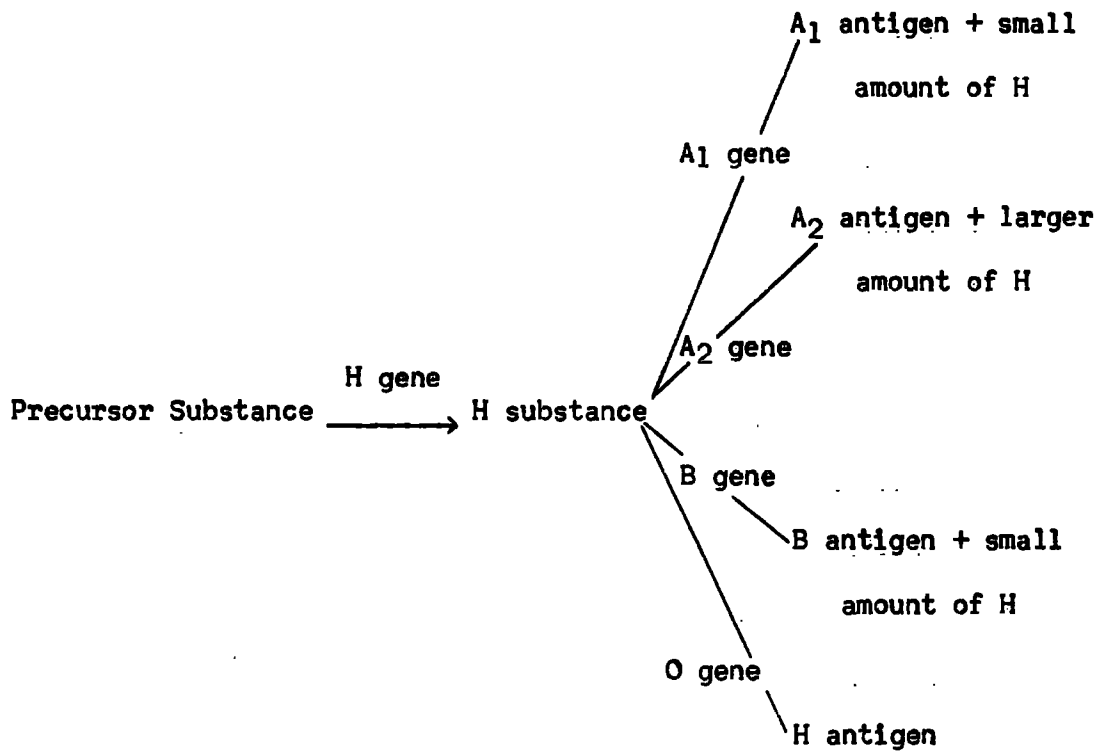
$A_1$ antigen + small amount of H

A1 gene

$A_2$ antigen + larger amount of H

$A_2$ gene

H gene

Precursor Substance $\longrightarrow$ H substance

B gene

B antigen + small amount of H

O gene

H antigen